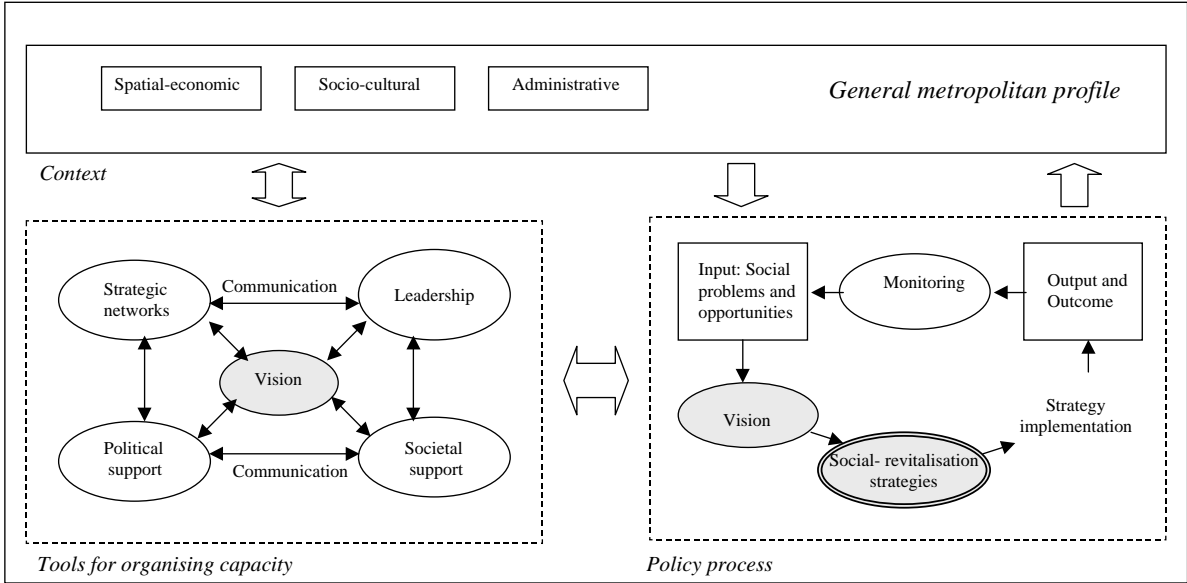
Spatial-economic

Socio-cultural

Administrative

General metropolitan profile

Context

Strategic networks

Communication

Leadership

Vision

Political support

Communication

Societal support

Input: Social problems and opportunities

Monitoring

Output and Outcome

Vision

Strategy implementation

Social- revitalisation strategies

Tools for organising capacity

Policy process